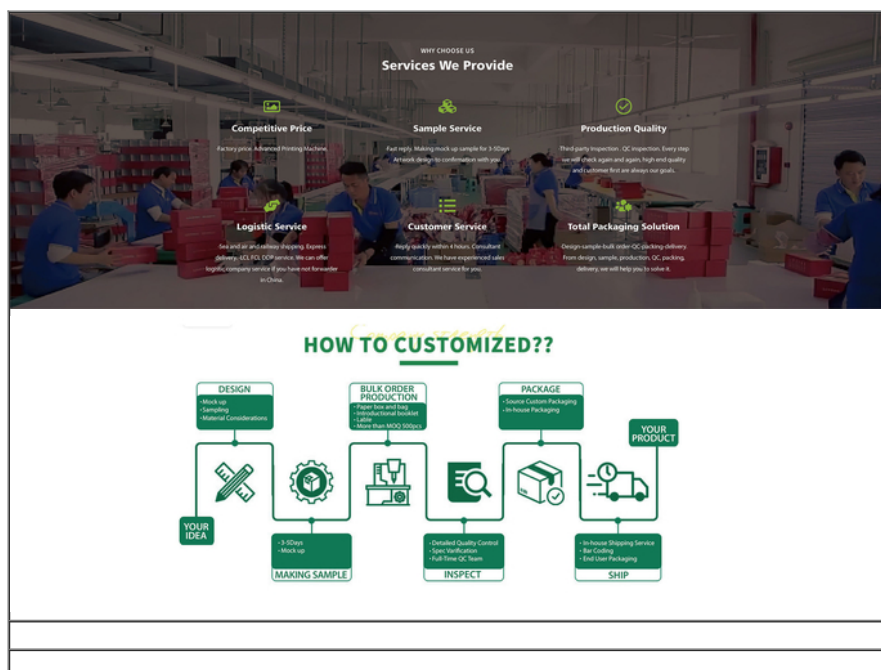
WHY CHOOSE US

Services We Provide

Competitive Price

Factory price. Advanced Printing Machine.

Sample Service

Fast reply. Making mock up sample for 3-5Days Artwork design to confirmation with you.

Production Quality

Third-party Inspection . QC inspection. Every step we will check again and again, high end quality and customer first are always our goals.

Logistic Service

Sea and air and railway shipping. Express delivery. LCL FCL DDP service. We can offer logistic company service if you have not forwarder in China.

Customer Service

Reply quickly within 4 hours. Consultant communication. We have experienced sales consultant service for you.

Total Packaging Solution

Design-sample-bulk order-QC-packing-delivery. From design, sample, production, QC, packing, delivery, we will help you to solve it.

HOW TO CUSTOMIZED??

DESIGN
- Mock up
- Sampling
- Material Considerations

BULK ORDER PRODUCTION
- Paper box and bag
- Introductional booklet
- Lable
- More than MOQ 500pcs

PACKAGE
- Source Custom Packaging
- In-house Packaging

YOUR PRODUCT

YOUR IDEA

- 3-5Days
- Mock up
MAKING SAMPLE

- Detailed Quality Control
- Spec Varification
- Full-Time QC Team
INSPECT

- In-house Shipping Service
- Bar Coding
- End User Packaging
SHIP